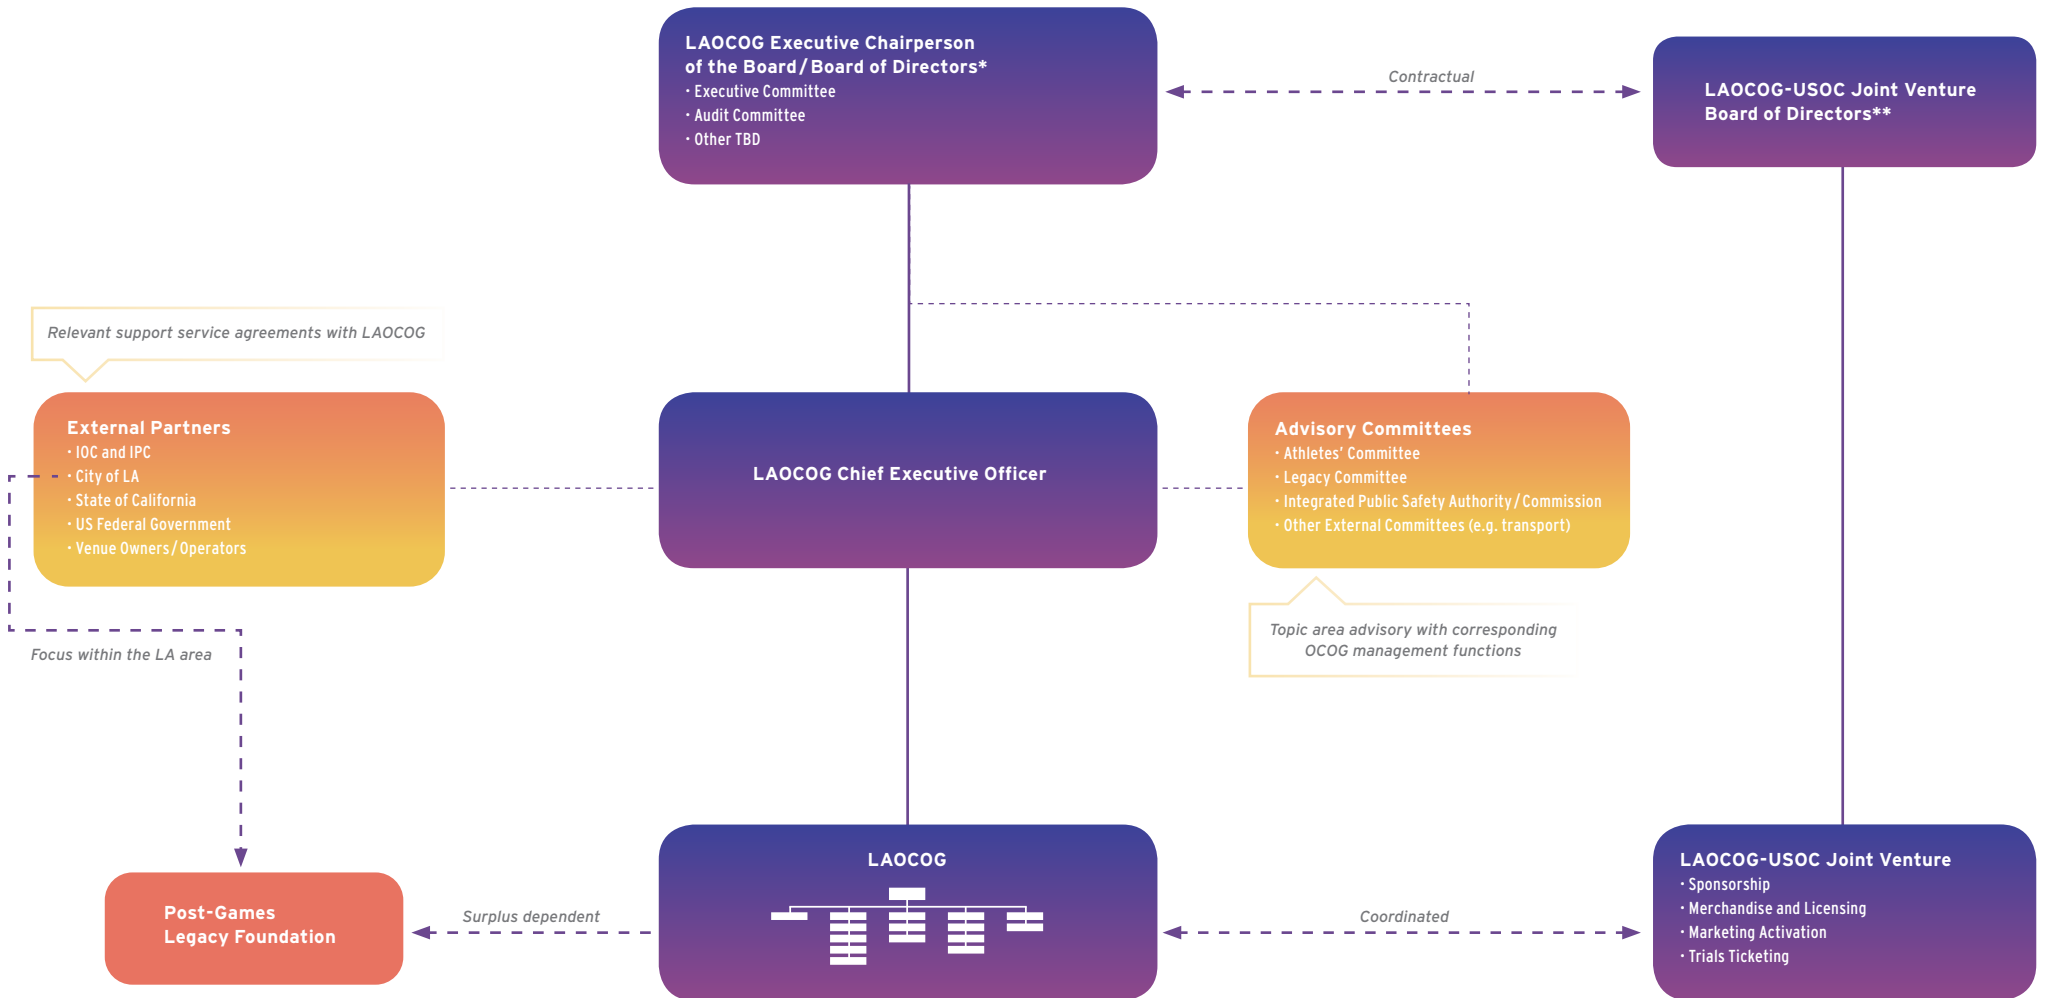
LAOCOG Executive Chairperson of the Board / Board of Directors*
• Executive Committee
• Audit Committee
• Other TBD

Contractual

LAOCOG-USOC Joint Venture Board of Directors**

Relevant support service agreements with LAOCOG

External Partners
• IOC and IPC
• City of LA
• State of California
• US Federal Government
• Venue Owners / Operators

LAOCOG Chief Executive Officer

Advisory Committees
• Athletes' Committee
• Legacy Committee
• Integrated Public Safety Authority / Commission
• Other External Committees (e.g. transport)

Topic area advisory with corresponding OCOG management functions

Focus within the LA area

LAOCOG

Post-Games Legacy Foundation

Surplus dependent

Coordinated

LAOCOG-USOC Joint Venture
• Sponsorship
• Merchandise and Licensing
• Marketing Activation
• Trials Ticketing